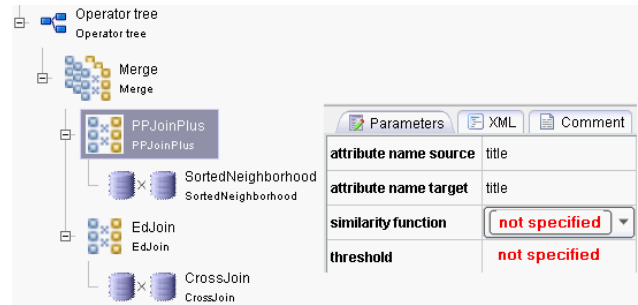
Operator tree
Operator tree

Merge
Merge

PPJoinPlus
PPJoinPlus

SortedNeighborhood
SortedNeighborhood

EdJoin
EdJoin

CrossJoin
CrossJoin

Parameters | XML | Comment

| | |
|---|---|
| attribute name source | title |
| attribute name target | title |
| similarity function | not specified |
| threshold | not specified |